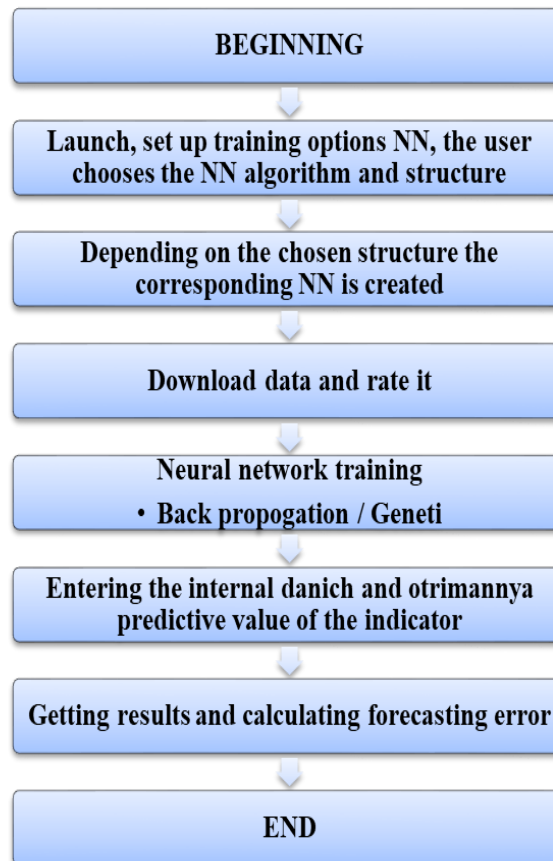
BEGINNING

Launch, set up training options NN, the user chooses the NN algorithm and structure

Depending on the chosen structure the corresponding NN is created

Download data and rate it

Neural network training

• Back propogation / Geneti

Entering the internal danich and otrimannya predictive value of the indicator

Getting results and calculating forecasting error

END